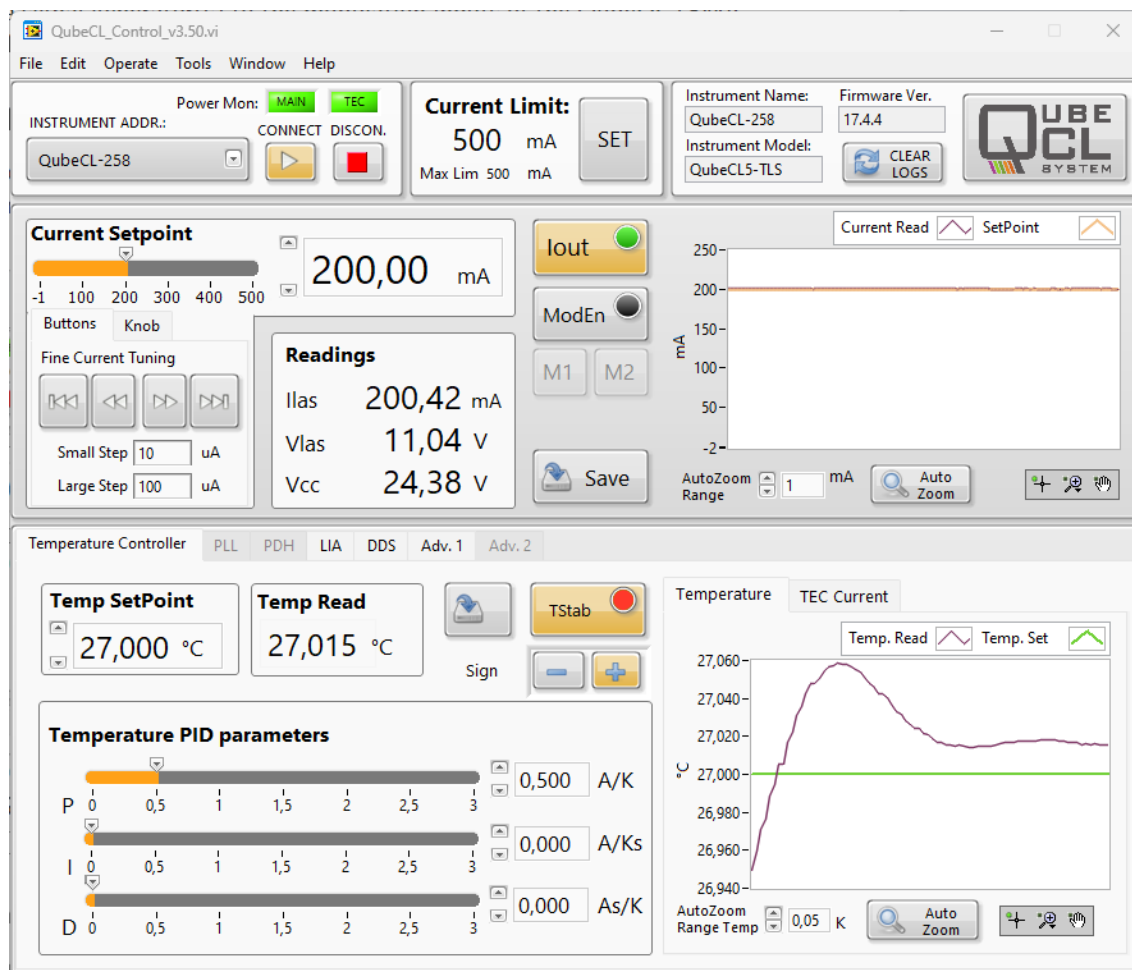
QubeCL_Control_v3.50.vi

File Edit Operate Tools Window Help

INSTRUMENT ADDR.:
QubeCL-258
Power Mon: MAIN TEC
CONNECT DISCON.

Current Limit:
500 mA
Max Lim 500 mA
SET

Instrument Name:
QubeCL-258
Instrument Model:
QubeCL5-TLS
Firmware Ver.
17.4.4
CLEAR LOGS

QUBE CL SYSTEM

Current Setpoint
-1 100 200 300 400 500
200,00 mA

Buttons Knob
Fine Current Tuning
Small Step 10 uA
Large Step 100 uA

Readings
Ilas 200,42 mA
Vlas 11,04 V
Vcc 24,38 V

Iout
ModEn
M1 M2
Save

Current Read SetPoint
250
200
150
100
50
-2
mA
AutoZoom Range 1 mA
Auto Zoom

Temperature Controller PLL PDH LIA DDS Adv. 1 Adv. 2

Temp SetPoint
27,000 °C
Temp Read
27,015 °C
TStab
Sign

Temperature PID parameters
P 0 0,5 1 1,5 2 2,5 3 0,500 A/K
I 0 0,5 1 1,5 2 2,5 3 0,000 A/Ks
D 0 0,5 1 1,5 2 2,5 3 0,000 As/K

Temperature TEC Current
Temp. Read Temp. Set
27,060
27,040
27,020
27,000
26,980
26,960
26,940
°C
AutoZoom Range Temp 0,05 K
Auto Zoom